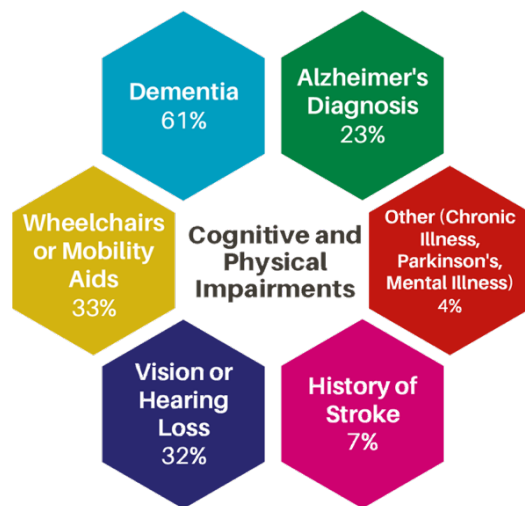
Dementia
61%

Alzheimer's Diagnosis
23%

Wheelchairs or Mobility Aids
33%

Cognitive and Physical Impairments

Other (Chronic Illness, Parkinson's, Mental Illness)
4%

Vision or Hearing Loss
32%

History of Stroke
7%